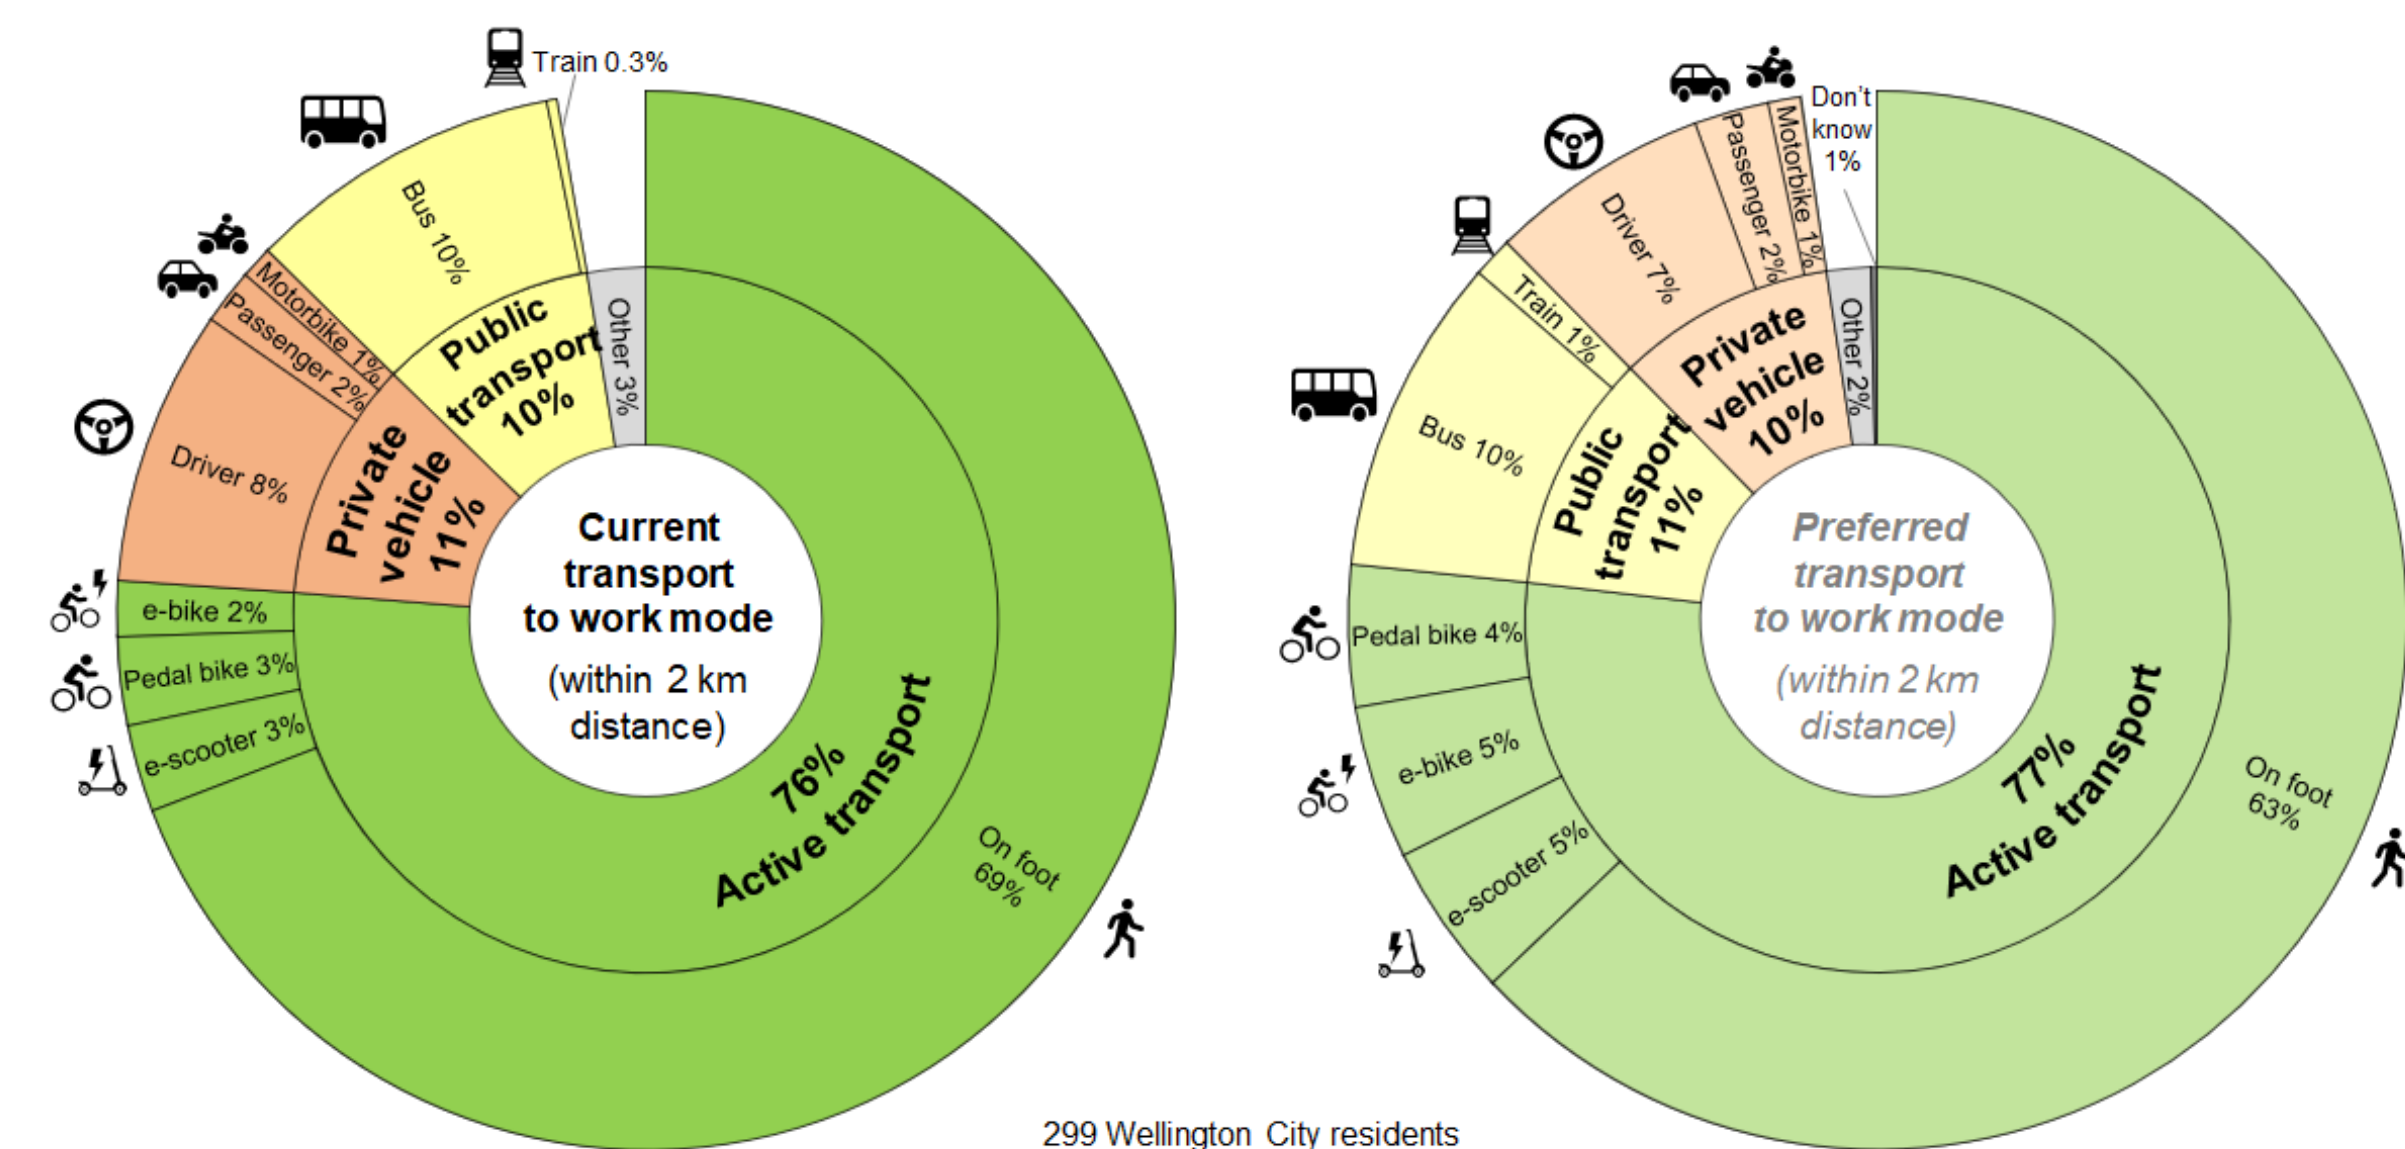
Train 0.3%

Bus 10%

Motorbike 1%

Passenger 2%

Driver 8%

Public transport 10%

Other 3%

Private vehicle 11%

e-bike 2%

Pedal bike 3%

e-scooter 3%

Current transport to work mode (within 2 km distance)

76% Active transport

On foot 69%

Don't know 1%

Passenger 2%

Motorbike 1%

Driver 7%

Train 1%

Private vehicle 10%

Other 2%

Bus 10%

Public transport 11%

Pedal bike 4%

e-bike 5%

e-scooter 5%

Preferred transport to work mode (within 2 km distance)

77% Active transport

On foot 63%

299 Wellington City residents